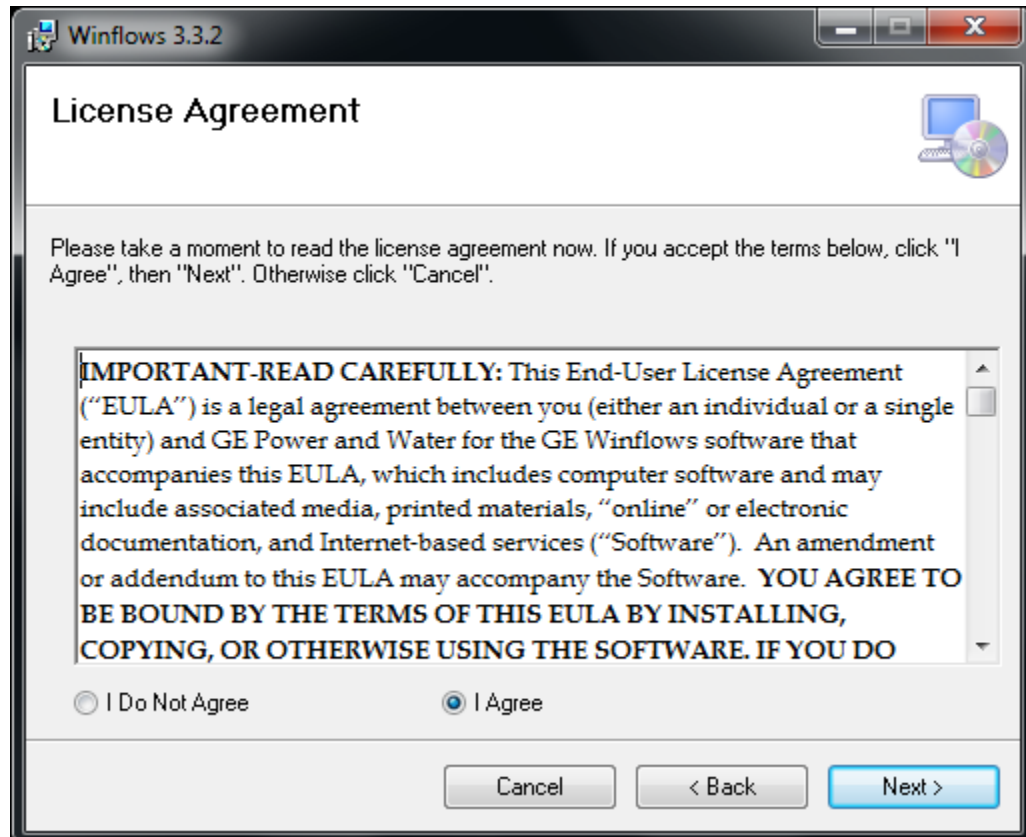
Winflows 3.3.2

License Agreement

Please take a moment to read the license agreement now. If you accept the terms below, click "I Agree", then "Next". Otherwise click "Cancel".

IMPORTANT-READ CAREFULLY: This End-User License Agreement ("EULA") is a legal agreement between you (either an individual or a single entity) and GE Power and Water for the GE Winflows software that accompanies this EULA, which includes computer software and may include associated media, printed materials, "online" or electronic documentation, and Internet-based services ("Software"). An amendment or addendum to this EULA may accompany the Software. YOU AGREE TO BE BOUND BY THE TERMS OF THIS EULA BY INSTALLING, COPYING, OR OTHERWISE USING THE SOFTWARE. IF YOU DO

I Do Not Agree

I Agree

Cancel

< Back

Next >